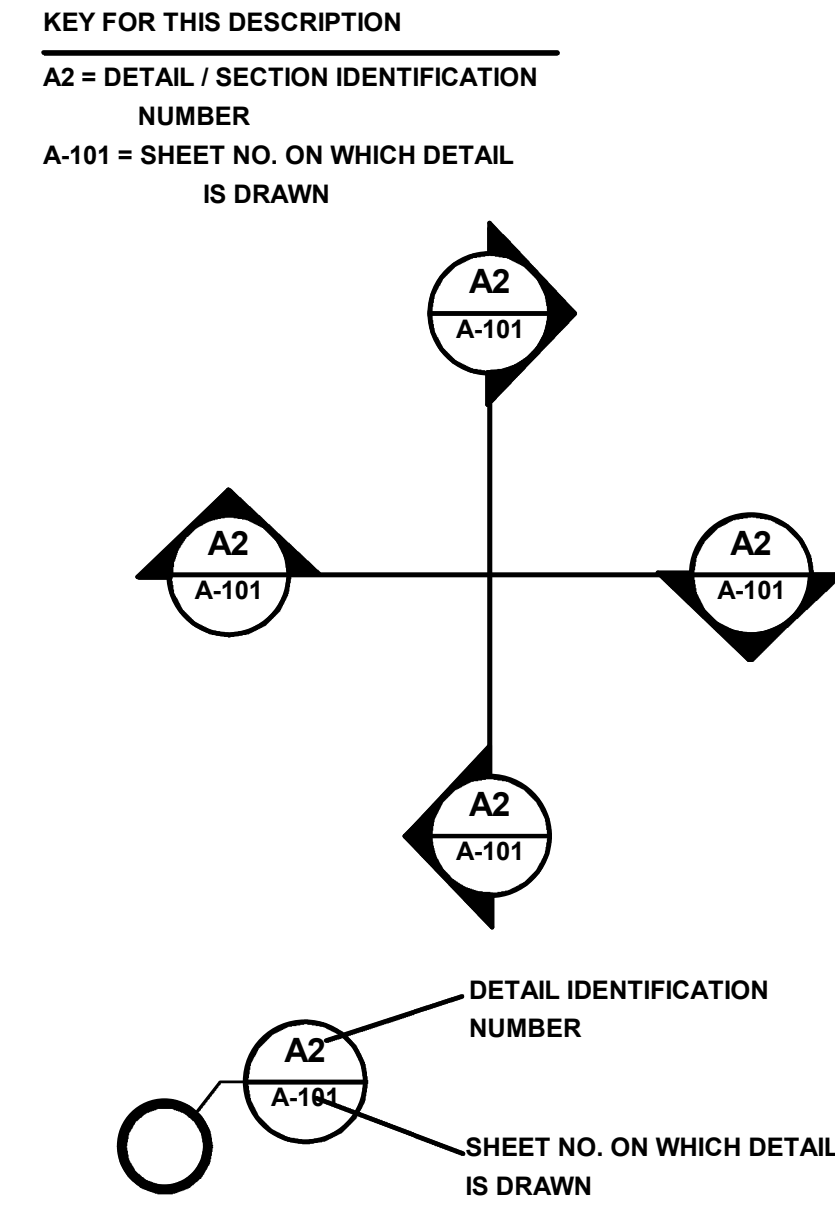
KEY FOR THIS DESCRIPTION

A2 = DETAIL / SECTION IDENTIFICATION NUMBER

A-101 = SHEET NO. ON WHICH DETAIL IS DRAWN

A2
A-101

A2
A-101

A2
A-101

A2
A-101

DETAIL IDENTIFICATION NUMBER

A2
A-101

SHEET NO. ON WHICH DETAIL IS DRAWN